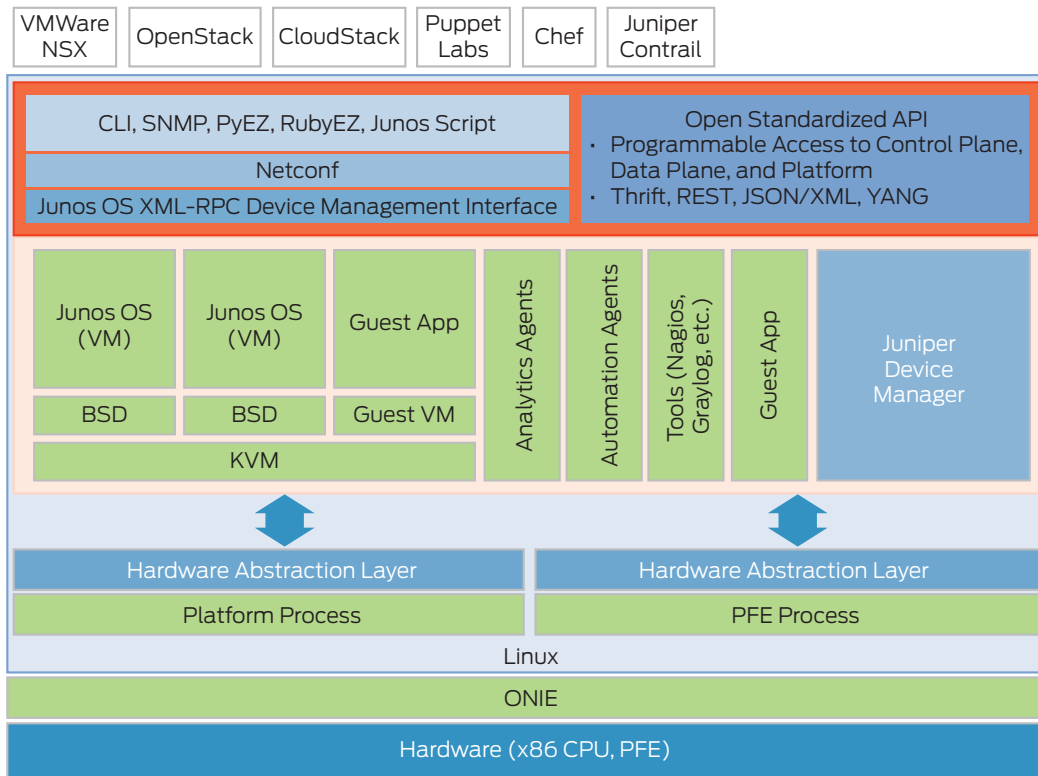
VMWare NSX

OpenStack

CloudStack

Puppet Labs

Chef

Juniper Contrail

CLI, SNMP, PyEZ, RubyEZ, Junos Script

Netconf

Junos OS XML-RPC Device Management Interface

Open Standardized API
• Programmable Access to Control Plane, Data Plane, and Platform
• Thrift, REST, JSON/XML, YANG

Junos OS (VM)

Junos OS (VM)

Guest App

BSD

BSD

Guest VM

KVM

Analytics Agents

Automation Agents

Tools (Nagios, Graylog, etc.)

Guest App

Juniper Device Manager

Hardware Abstraction Layer

Hardware Abstraction Layer

Platform Process

PFE Process

Linux

ONIE

Hardware (x86 CPU, PFE)